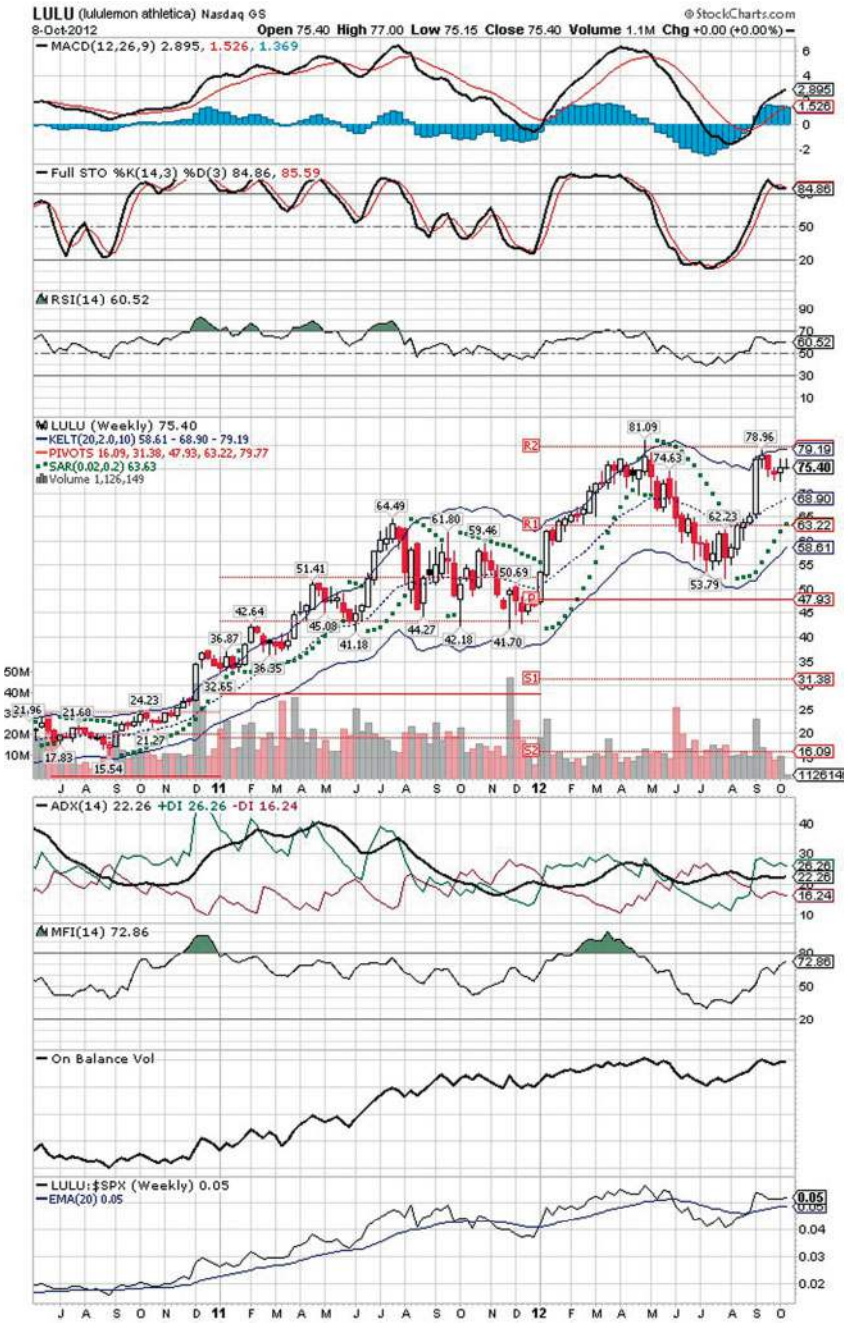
LULU (lululemon athletica) Nasdaq GS
@StockCharts.com
8-Oct-2012 Open 75.40 High 77.00 Low 75.15 Close 75.40 Volume 1.1M Chg +0.00 (+0.00%)

MACD(12,26,9) 2.895, 1.526, 1.369
6
4
2.895
1.526
0
-2

Full STO %K(14,3) %D(3) 84.86, 85.59
84.86
50
20

RSI(14) 60.52
90
70
60.52
50
30
10

LULU (Weekly) 75.40
KELT(20,2.0,10) 58.61 - 68.90 - 79.19
PIVOTS 16.09, 31.38, 47.93, 63.22, 79.77
SAR(0.02,0.2) 63.63
Volume 1,126,149

R2
R1
P
S1
S2

81.09
78.96
74.63
64.49
61.80
59.46
62.23
51.41
50.69
53.79
42.64
45.08
44.27
36.87
41.18
42.18
41.70
36.35
32.65
24.23
21.96
21.68
21.27
17.83
15.54

79.19
75.40
68.90
65
63.22
60
58.61
55
50
47.93
45
40
35
31.38
30
25
20
16.09
15
1126149

50M
40M
30M
20M
10M

ADX(14) 22.26 +DI 26.26 -DI 16.24
40
30
26.26
22.26
16.24

MFI(14) 72.86
80
72.86
50
20

On Balance Vol

LULU:$SPX (Weekly) 0.05
EMA(20) 0.05
0.05
0.05
0.04
0.03
0.02

J A S O N D 11 F M A M J J A S O N D 12 F M A M J J A S O